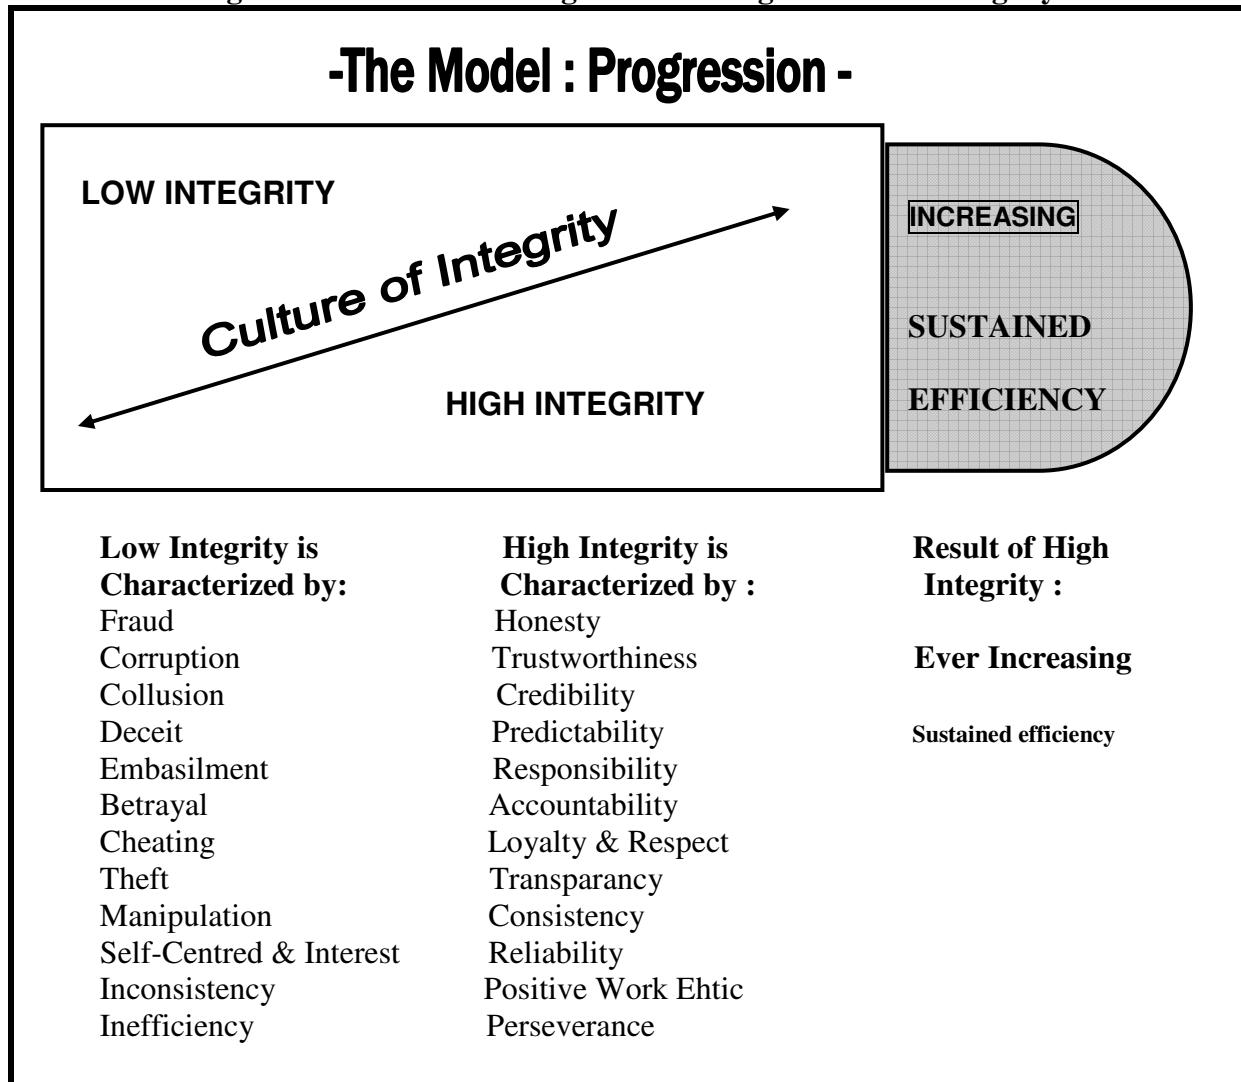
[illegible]

-The Model : Progression -

LOW INTEGRITY

Culture of Integrity

HIGH INTEGRITY

INCREASING

SUSTAINED

EFFICIENCY

Low Integrity is Characterized by:
Fraud
Corruption
Collusion
Deceit
Embasilment
Betrayal
Cheating
Theft
Manipulation
Self-Centred & Interest
Inconsistency
Inefficiency

High Integrity is Characterized by :
Honesty
Trustworthiness
Credibility
Predictability
Responsibility
Accountability
Loyalty & Respect
Transparancy
Consistency
Reliability
Positive Work Ehtic
Perseverance

Result of High Integrity :

Ever Increasing

Sustained efficiency